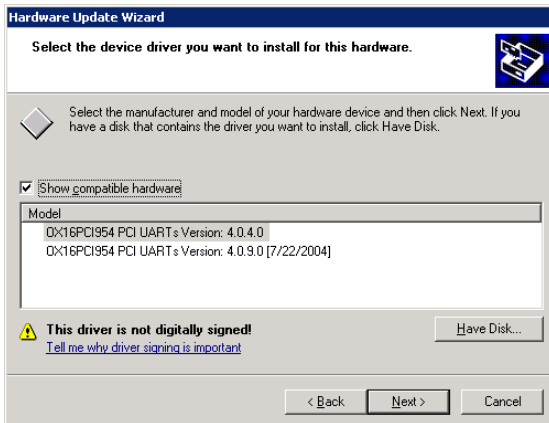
Hardware Update Wizard

Select the device driver you want to install for this hardware.

Select the manufacturer and model of your hardware device and then click Next. If you have a disk that contains the driver you want to install, click Have Disk.

Show compatible hardware

Model

OX16PCI954 PCI UARTs Version: 4.0.4.0

OX16PCI954 PCI UARTs Version: 4.0.9.0 [7/22/2004]

This driver is not digitally signed!

Tell me why driver signing is important

Have Disk...

< Back

Next >

Cancel